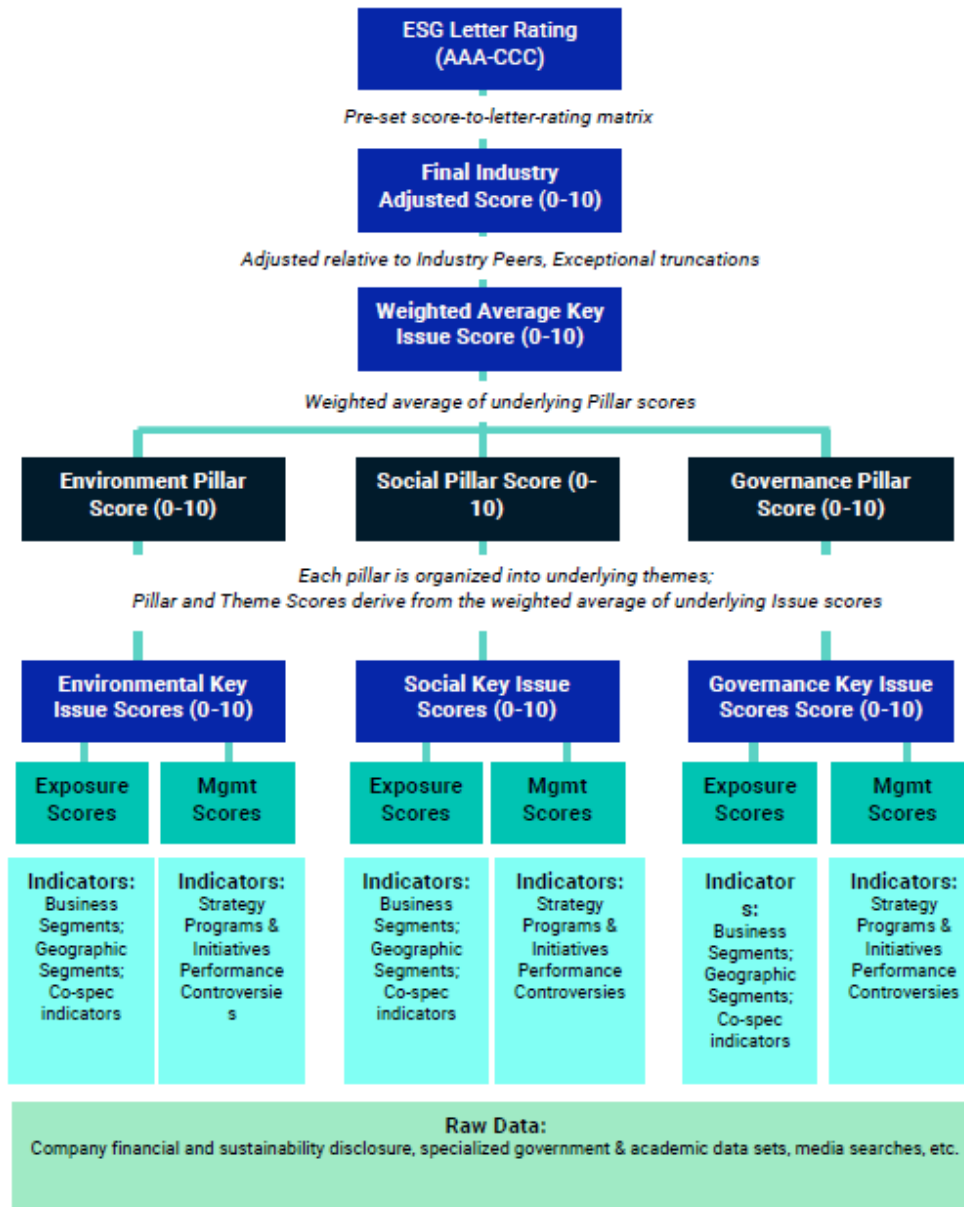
ESG Letter Rating (AAA-CCC)

Pre-set score-to-letter-rating matrix

Final Industry Adjusted Score (0-10)

Adjusted relative to Industry Peers, Exceptional truncations

Weighted Average Key Issue Score (0-10)

Weighted average of underlying Pillar scores

Environment Pillar Score (0-10)

Social Pillar Score (0-10)

Governance Pillar Score (0-10)

Each pillar is organized into underlying themes;
Pillar and Theme Scores derive from the weighted average of underlying Issue scores

Environmental Key Issue Scores (0-10)

Exposure Scores

Mgmt Scores

Indicators: Business Segments; Geographic Segments; Co-spec indicators

Indicators: Strategy Programs & Initiatives Performance Controversies

Social Key Issue Scores (0-10)

Exposure Scores

Mgmt Scores

Indicators: Business Segments; Geographic Segments; Co-spec indicators

Indicators: Strategy Programs & Initiatives Performance Controversies

Governance Key Issue Scores Score (0-10)

Exposure Scores

Mgmt Scores

Indicators: Business Segments; Geographic Segments; Co-spec indicators

Indicators: Strategy Programs & Initiatives Performance Controversies

Raw Data:
Company financial and sustainability disclosure, specialized government & academic data sets, media searches, etc.